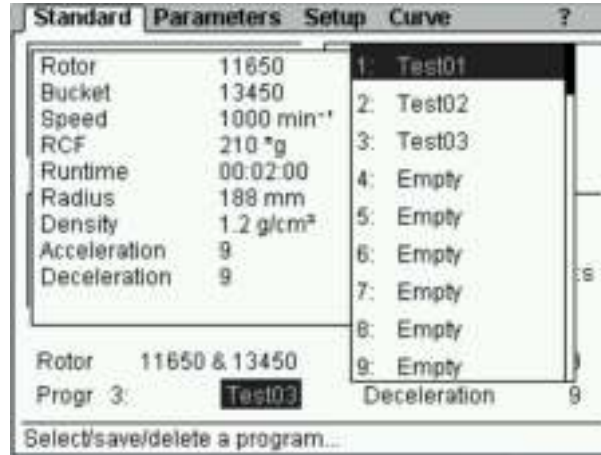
Standard Parameters Setup Curve ?

| | |
|---|---|
| Rotor | 11650 |
| Bucket | 13450 |
| Speed | 1000 min⁻¹ |
| RCF | 210 *g |
| Runtime | 00:02:00 |
| Radius | 188 mm |
| Density | 1.2 g/cm³ |
| Acceleration | 9 |
| Deceleration | 9 |

1: Test01
2: Test02
3: Test03
4: Empty
5: Empty
6: Empty
7: Empty
8: Empty
9: Empty

s

Rotor 11650 & 13450
Progr 3: Test03 Deceleration 9

Select/save/delete a program...